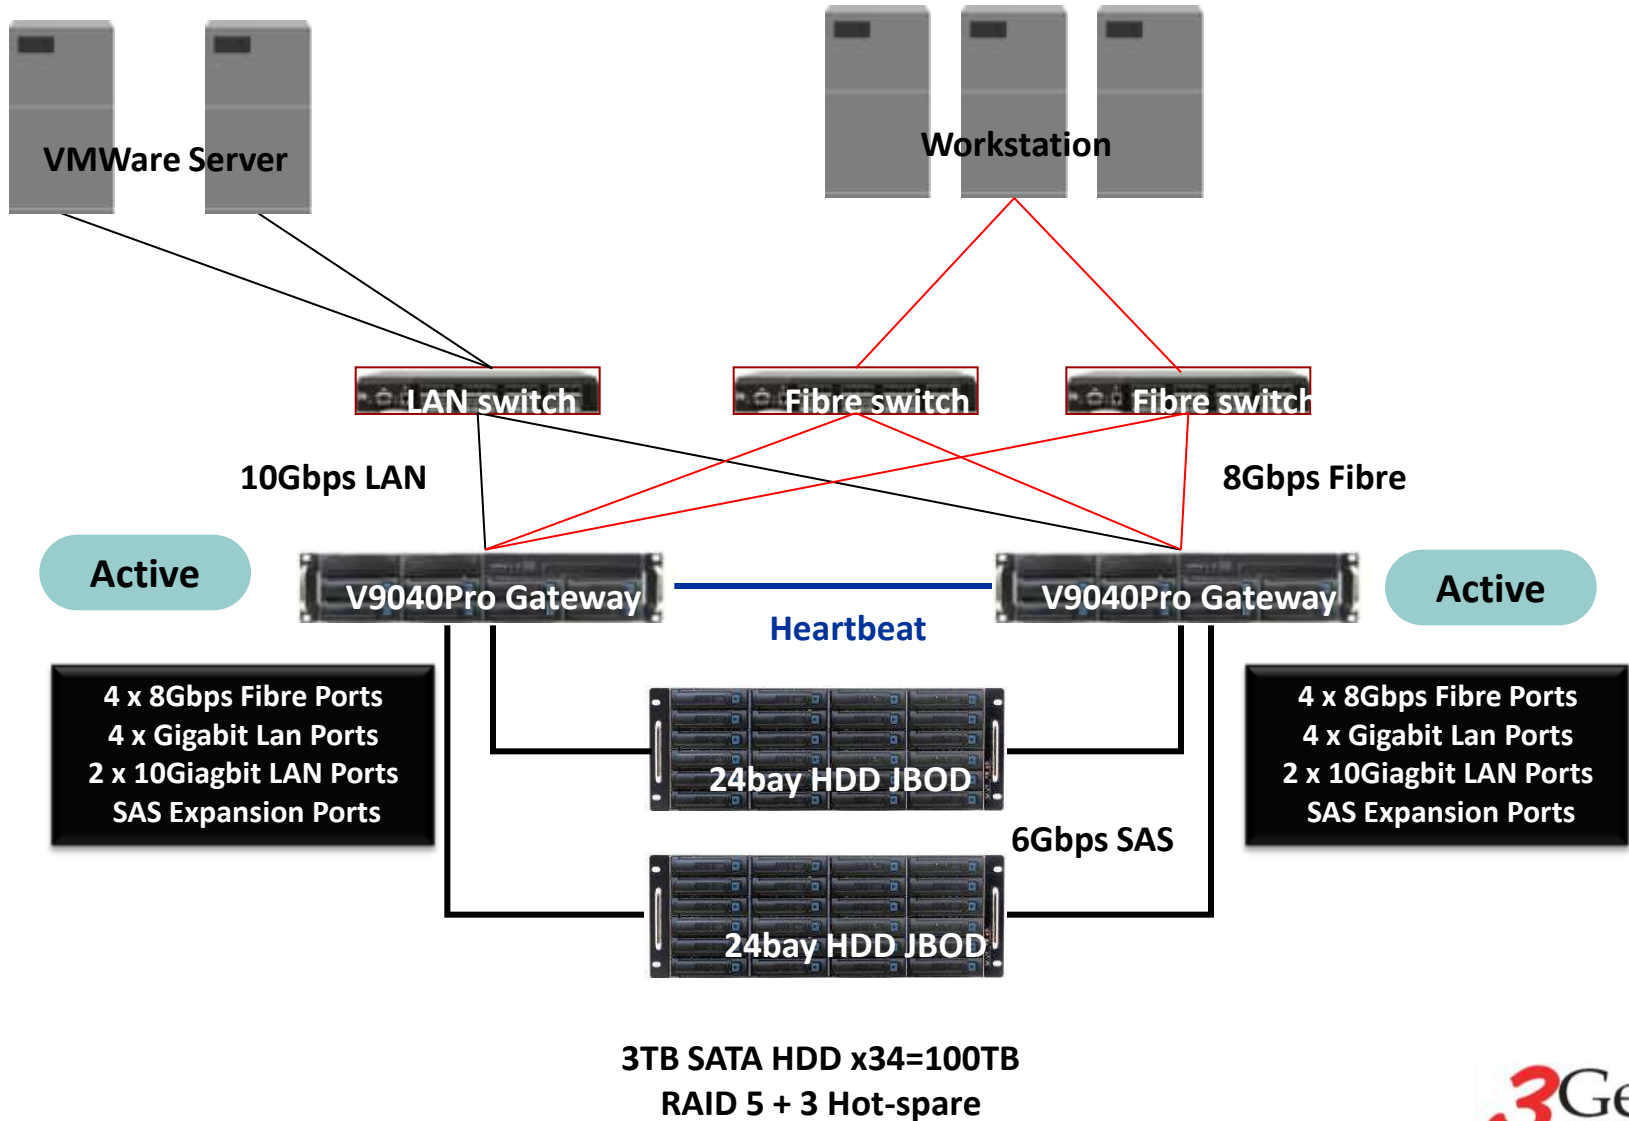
VMWare Server

Workstation

LAN switch

Fibre switch

Fibre switch

10Gbps LAN

8Gbps Fibre

Active

V9040Pro Gateway

Heartbeat

V9040Pro Gateway

Active

4 x 8Gbps Fibre Ports
4 x Gigabit Lan Ports
2 x 10Giagbit LAN Ports
SAS Expansion Ports

24bay HDD JBOD

4 x 8Gbps Fibre Ports
4 x Gigabit Lan Ports
2 x 10Giagbit LAN Ports
SAS Expansion Ports

6Gbps SAS

24bay HDD JBOD

3TB SATA HDD x34=100TB
RAID 5 + 3 Hot-spare

3Ge